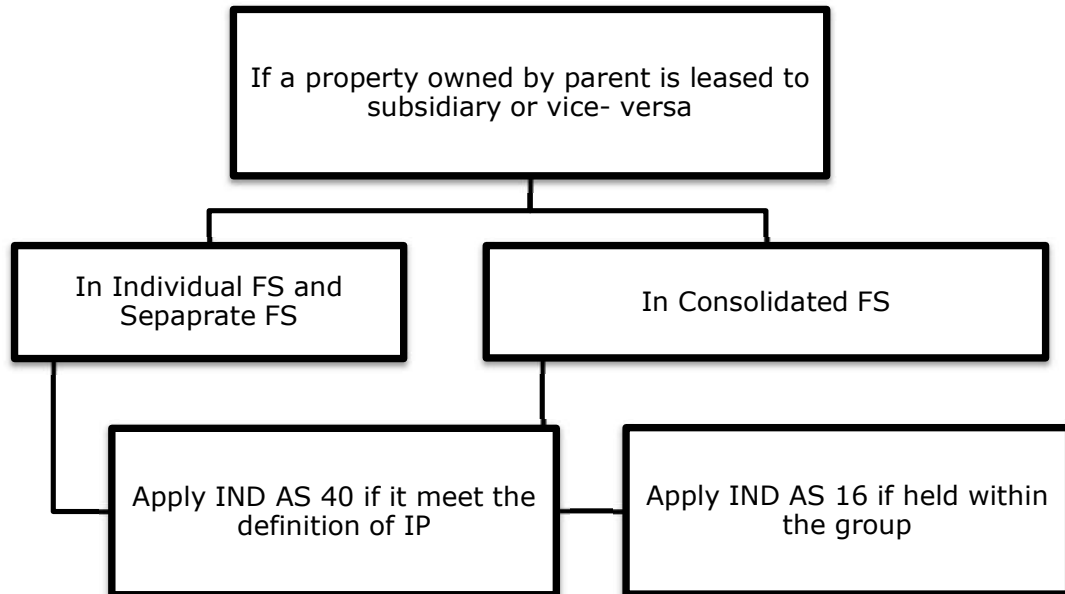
If a property owned by parent is leased to subsidiary or vice- versa

In Individual FS and Sepaprate FS

In Consolidated FS

Apply IND AS 40 if it meet the definition of IP

Apply IND AS 16 if held within the group